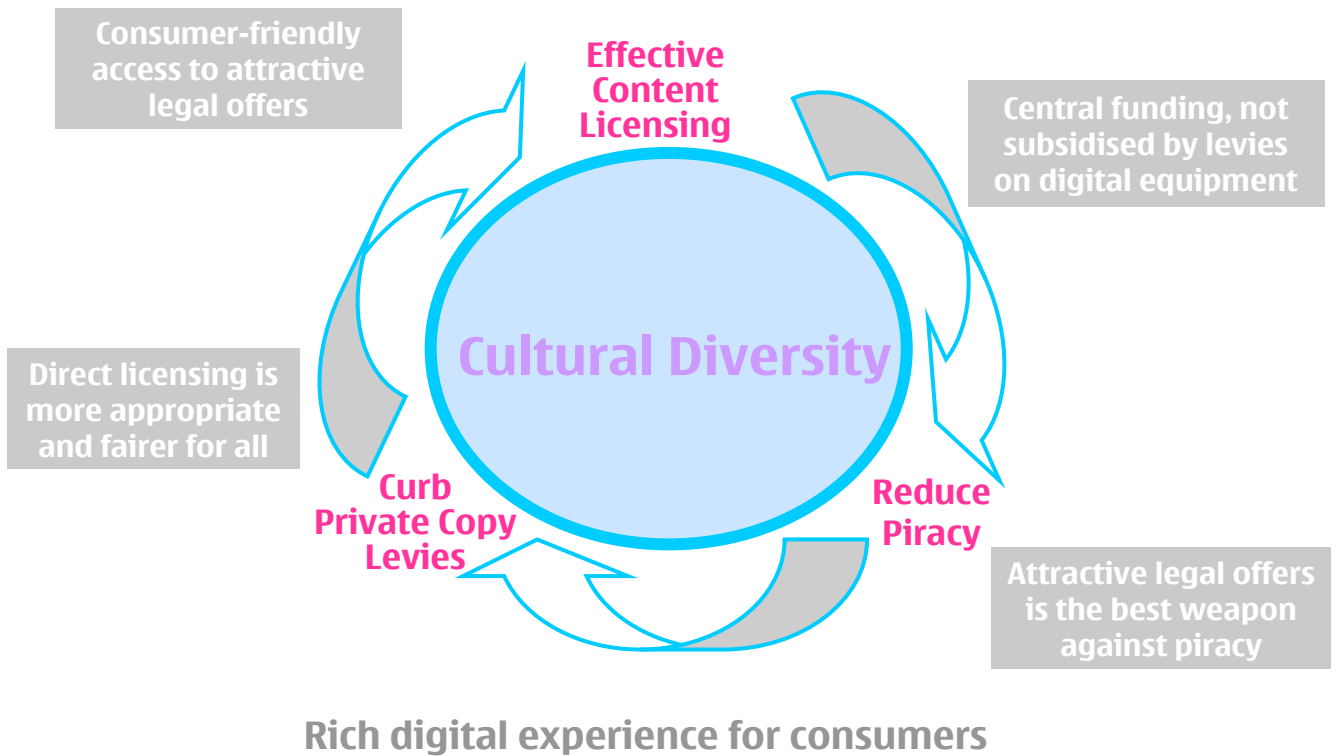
Consumer-friendly access to attractive legal offers

Effective Content Licensing

Central funding, not subsidised by levies on digital equipment

Cultural Diversity

Direct licensing is more appropriate and fairer for all

Curb Private Copy Levies

Reduce Piracy

Attractive legal offers is the best weapon against piracy

Rich digital experience for consumers